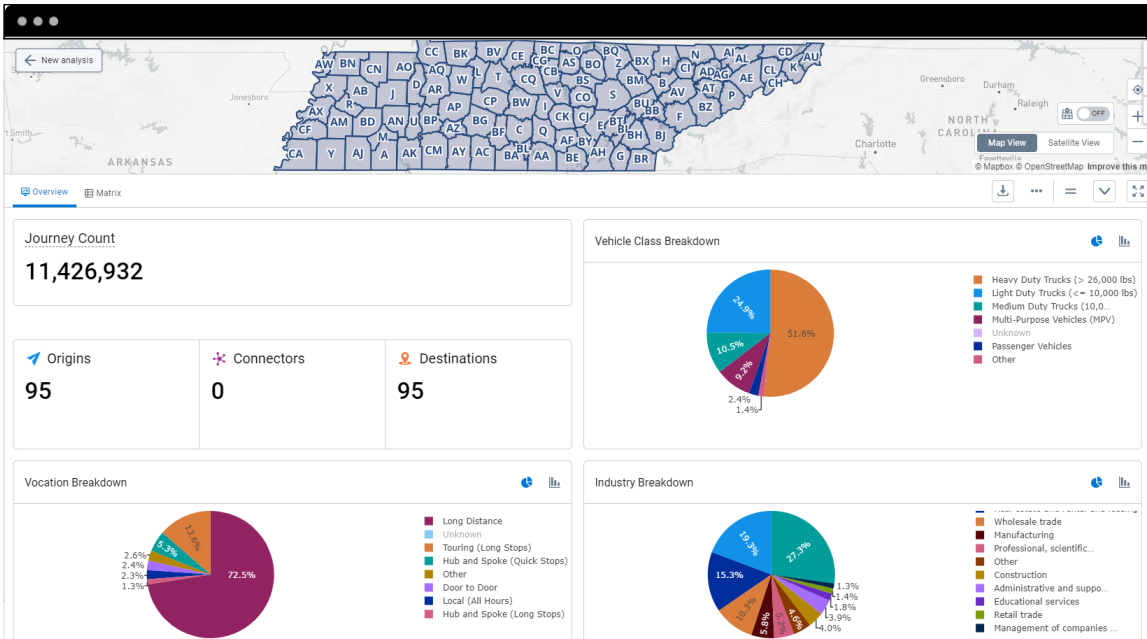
New analysis

CC BK BV CE BC O AB BX H AI CD AU AW BN CN AO AQ W CG AS BO Z N CI ADAG AE CL K X L T AT CH AB R J D AR E CB I CO S BU AV AL BM F BZ AX AM BD AN U BP AP CP BW K BF CF AZ BG C CK CJ BT BH BJ CA Y AJ A AK CM AY AC BA AA AE AH BE G BR

Jonesboro Greensboro Durham Raleigh NORTH CAROLINA Charlotte ARKANSAS t Smith Fayetteville

OFF

Map View Satellite View

© Mapbox © OpenStreetMap Improve this m

Overview Matrix

Journey Count
11,426,932

Origins
95

Connectors
0

Destinations
95

Vehicle Class Breakdown

51.6%
24.9%
10.5%
9.2%
2.4%
1.4%

Heavy Duty Trucks (> 26,000 lbs)
Light Duty Trucks (<= 10,000 lbs)
Medium Duty Trucks (10,0...
Multi-Purpose Vehicles (MPV)
Unknown
Passenger Vehicles
Other

Vocation Breakdown

72.5%
13.6%
5.3%
2.6%
2.4%
2.3%
1.3%

Long Distance
Unknown
Touring (Long Stops)
Hub and Spoke (Quick Stops)
Other
Door to Door
Local (All Hours)
Hub and Spoke (Long Stops)

Industry Breakdown

27.3%
19.3%
15.3%
10.3%
5.8%
5.2%
4.6%
4.0%
3.9%
1.8%
1.4%
1.3%

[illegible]
Wholesale trade
Manufacturing
Professional, scientific...
Other
Construction
Administrative and suppo...
Educational services
Retail trade
Management of companies ...